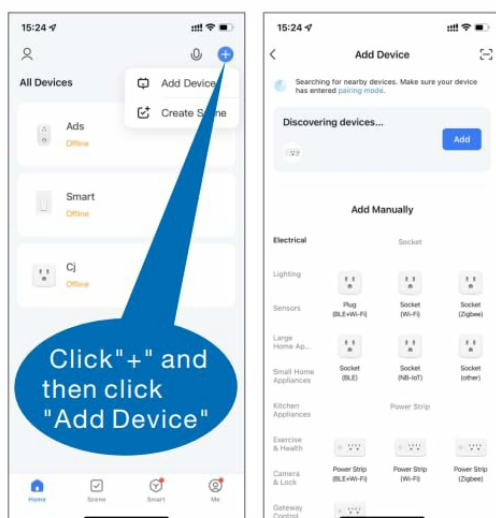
15:24

All Devices

Add Device

Create Scene

Ads
Offline

Smart
Offline

Cj
Offline

Click"+" and then click "Add Device"

Home Scene Smart Me

15:24

Add Device

Searching for nearby devices. Make sure your device has entered pairing mode.

Discovering devices...

Add

Add Manually

Electrical

Socket

Lighting

Sensors

Plug (BLE+Wi-Fi)

Socket (Wi-Fi)

Socket (Zigbee)

Large Home Ap...

Small Home Appliances

Socket (BLE)

Socket (NB-IoT)

Socket (other)

Kitchen Appliances

Power Strip

Exercise & Health

Camera & Lock

Power Strip (BLE+Wi-Fi)

Power Strip (Wi-Fi)

Power Strip (Zigbee)

Gateway Control